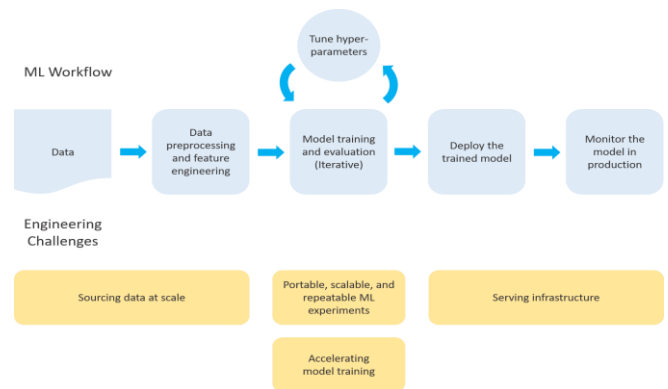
ML Workflow

Tune hyperparameters

Data

Data preprocessing and feature engineering

Model training and evaluation (Iterative)

Deploy the trained model

Monitor the model in production

Engineering Challenges

Sourcing data at scale

Portable, scalable, and repeatable ML experiments

Serving infrastructure

Accelerating model training